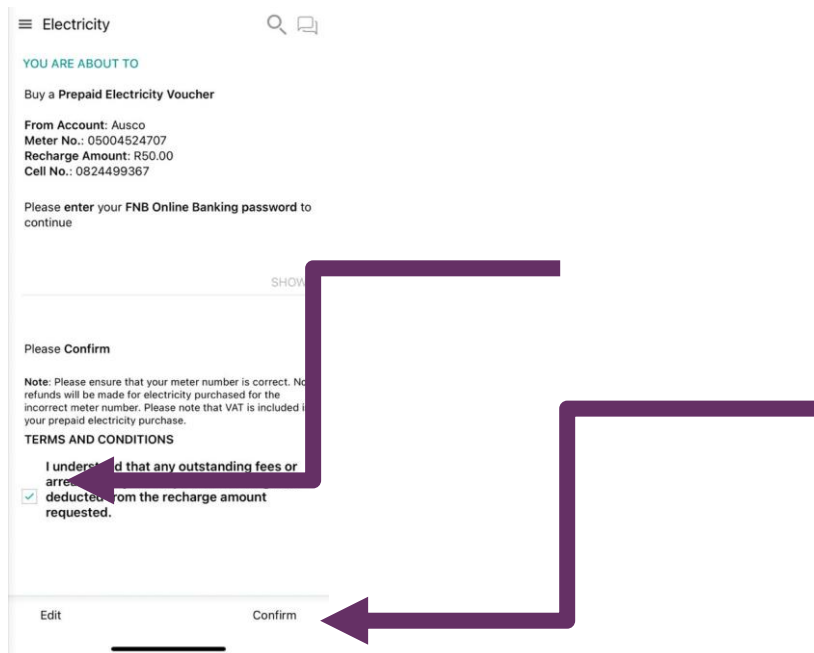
Electricity

YOU ARE ABOUT TO

Buy a Prepaid Electricity Voucher

From Account: Ausco
Meter No.: 05004524707
Recharge Amount: R50.00
Cell No.: 0824499367

Please enter your FNB Online Banking password to continue

SHOW

Please Confirm

Note: Please ensure that your meter number is correct. No refunds will be made for electricity purchased for the incorrect meter number. Please note that VAT is included i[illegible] your prepaid electricity purchase.

TERMS AND CONDITIONS

I underst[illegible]d that any outstanding fees or arre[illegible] deducted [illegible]rom the recharge amount requested.

Edit

Confirm